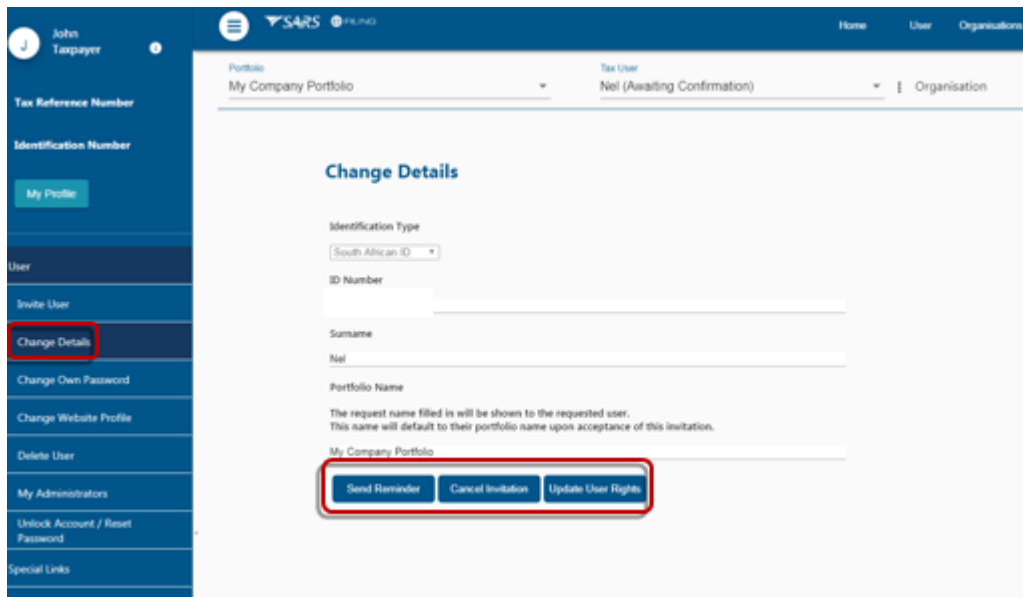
J John Taxpayer

Tax Reference Number

Identification Number

My Profile

User

Invite User

Change Details

Change Own Password

Change Website Profile

Delete User

My Administrators

Unlock Account / Reset Password

Special Links

SARS eFILING

Home User Organisations

Portfolio
My Company Portfolio

Tax User
Nel (Awaiting Confirmation)

Organisation

Change Details

Identification Type
South African ID

ID Number

Surname
Nel

Portfolio Name
The request name filled in will be shown to the requested user.
This name will default to their portfolio name upon acceptance of this invitation.
My Company Portfolio

Send Reminder Cancel Invitation Update User Rights